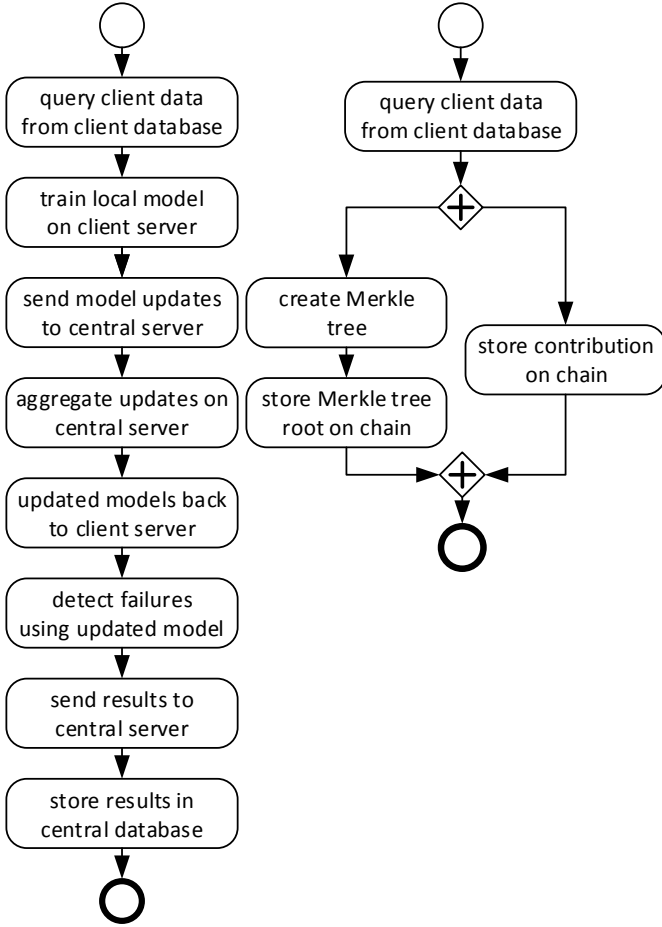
query client data from client database

train local model on client server

send model updates to central server

aggregate updates on central server

updated models back to client server

detect failures using updated model

send results to central server

store results in central database

query client data from client database

create Merkle tree

store Merkle tree root on chain

store contribution on chain